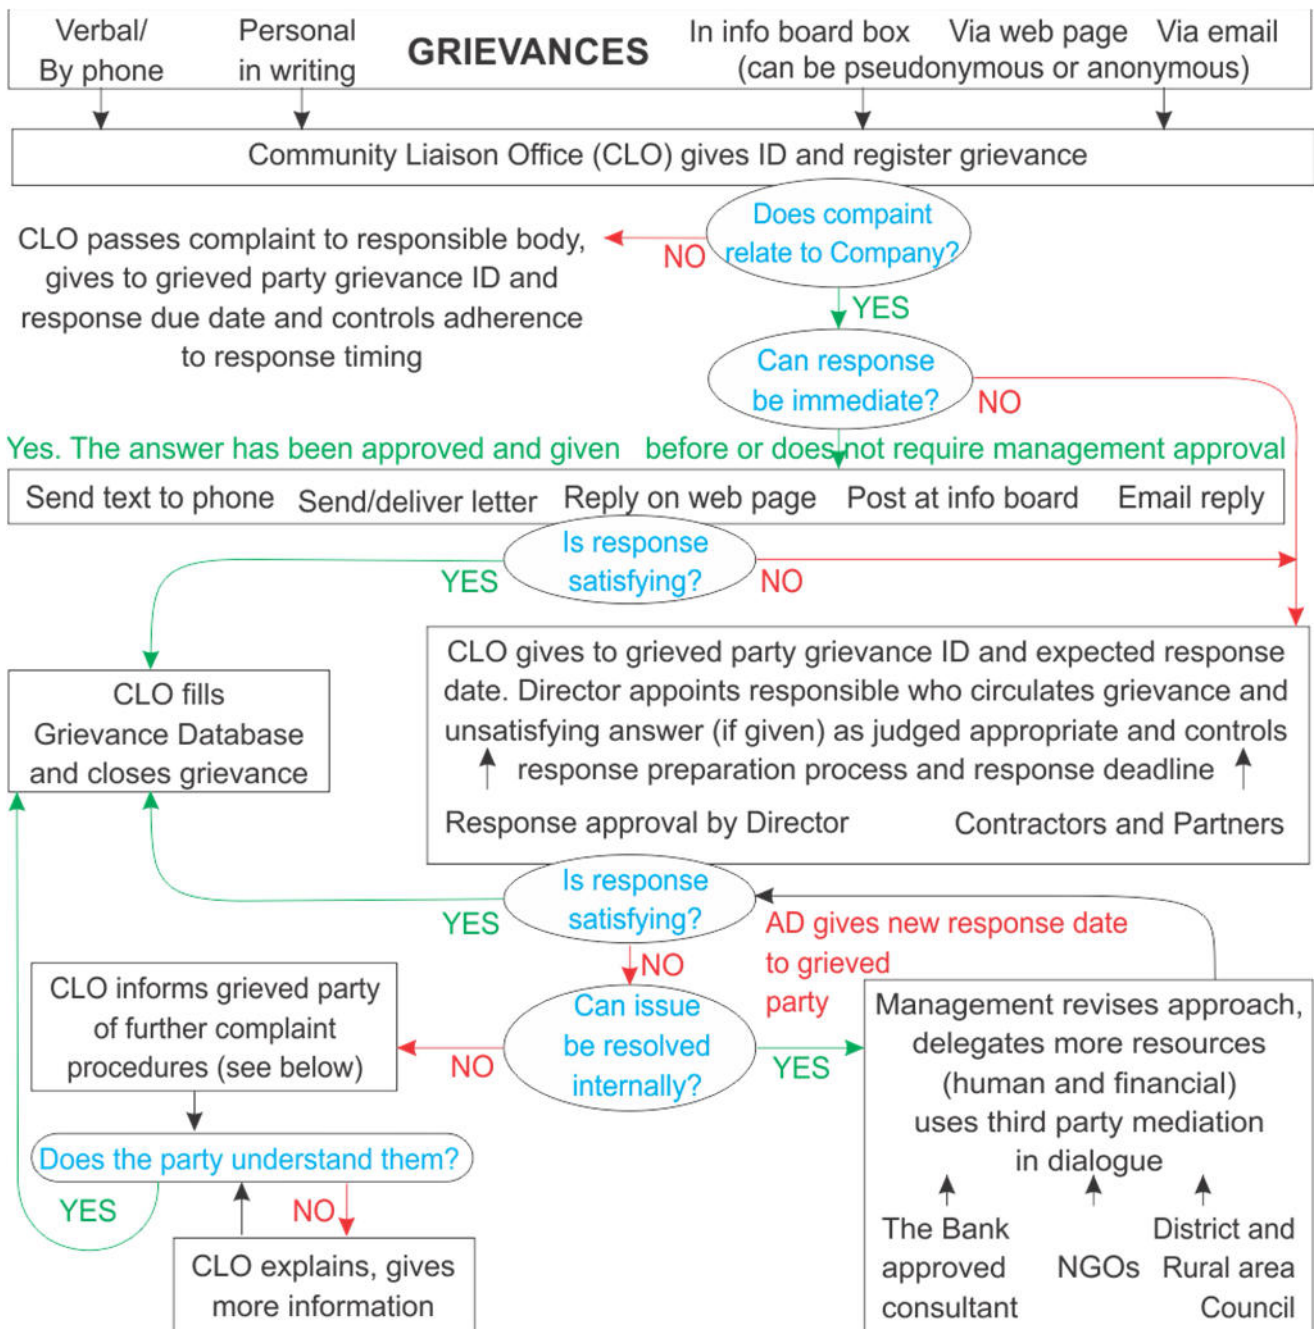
Verbal/ By phone

Personal in writing

GRIEVANCES

In info board box Via web page Via email (can be pseudonymous or anonymous)

Community Liaison Office (CLO) gives ID and register grievance

Does compaint relate to Company?

NO

CLO passes complaint to responsible body, gives to grieved party grievance ID and response due date and controls adherence to response timing

YES

Can response be immediate?

NO

Yes. The answer has been approved and given before or does not require management approval

Send text to phone Send/deliver letter Reply on web page Post at info board Email reply

Is response satisfying?

YES

NO

CLO fills Grievance Database and closes grievance

CLO gives to grieved party grievance ID and expected response date. Director appoints responsible who circulates grievance and unsatisfying answer (if given) as judged appropriate and controls response preparation process and response deadline

Response approval by Director

Contractors and Partners

Is response satisfying?

YES

AD gives new response date to grieved party

NO

CLO informs grieved party of further complaint procedures (see below)

NO

Can issue be resolved internally?

YES

Management revises approach, delegates more resources (human and financial) uses third party mediation in dialogue

Does the party understand them?

YES

NO

CLO explains, gives more information

The Bank approved consultant

NGOs

District and Rural area Council